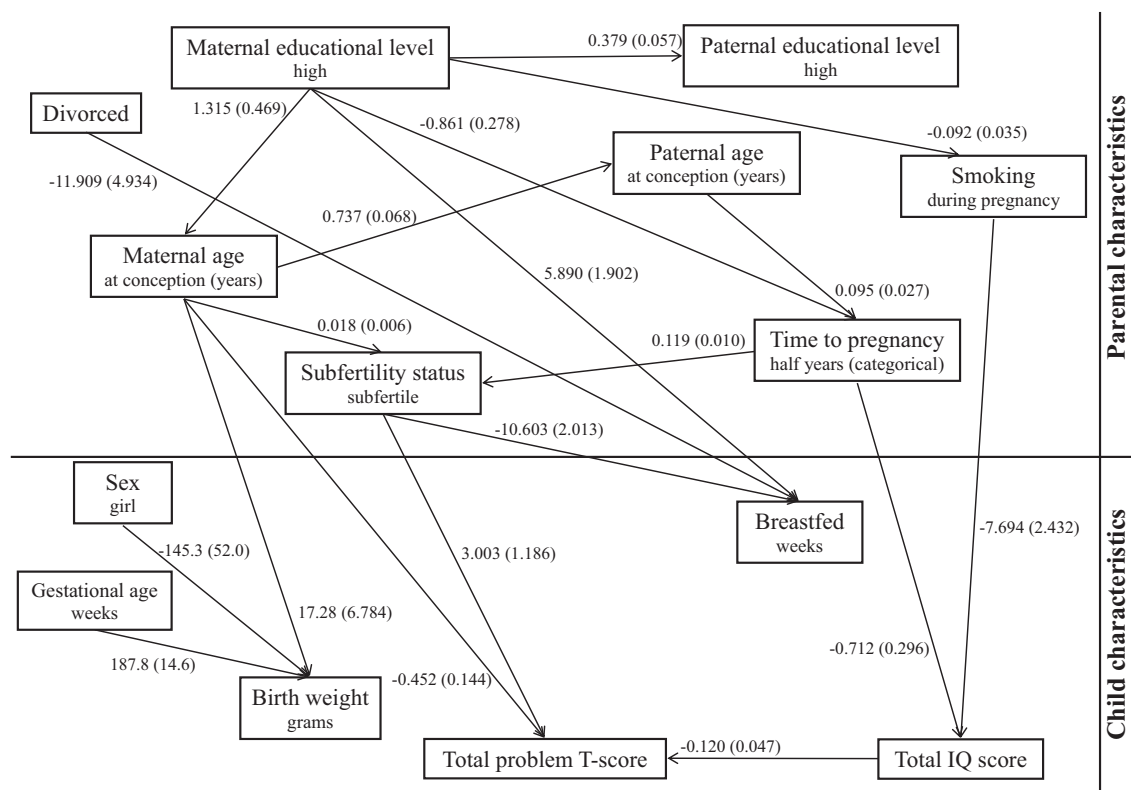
Maternal educational level
high

0.379 (0.057)

Paternal educational level
high

Divorced

1.315 (0.469)

-0.861 (0.278)

-0.092 (0.035)

-11.909 (4.934)

Paternal age
at conception (years)

Smoking
during pregnancy

0.737 (0.068)

Maternal age
at conception (years)

5.890 (1.902)

0.095 (0.027)

0.018 (0.006)

0.119 (0.010)

Time to pregnancy
half years (categorical)

Subfertility status
subfertile

-10.603 (2.013)

Parental characteristics

Sex
girl

Breastfed
weeks

-7.694 (2.432)

-145.3 (52.0)

3.003 (1.186)

Gestational age
weeks

17.28 (6.784)

187.8 (14.6)

-0.712 (0.296)

-0.452 (0.144)

Birth weight
grams

Total problem T-score

-0.120 (0.047)

Total IQ score

Child characteristics